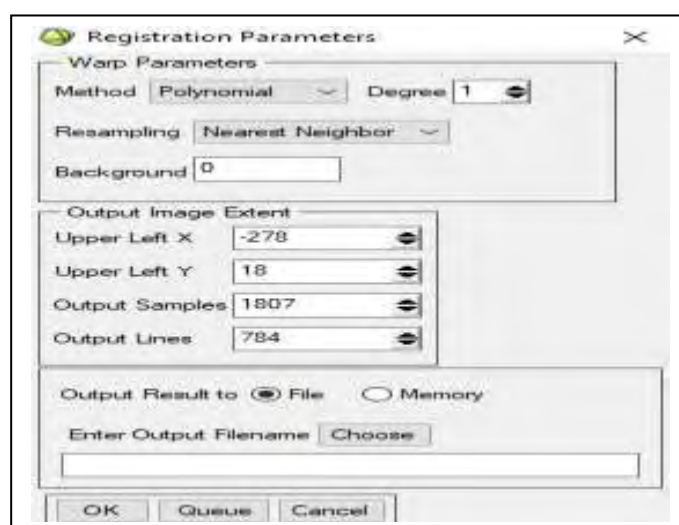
Registration Parameters

Warp Parameters

Method Polynomial Degree 1

Resampling Nearest Neighbor

Background 0

Output Image Extent

Upper Left X -278

Upper Left Y 18

Output Samples 1807

Output Lines 784

Output Result to File Memory

Enter Output Filename Choose

OK Queue Cancel